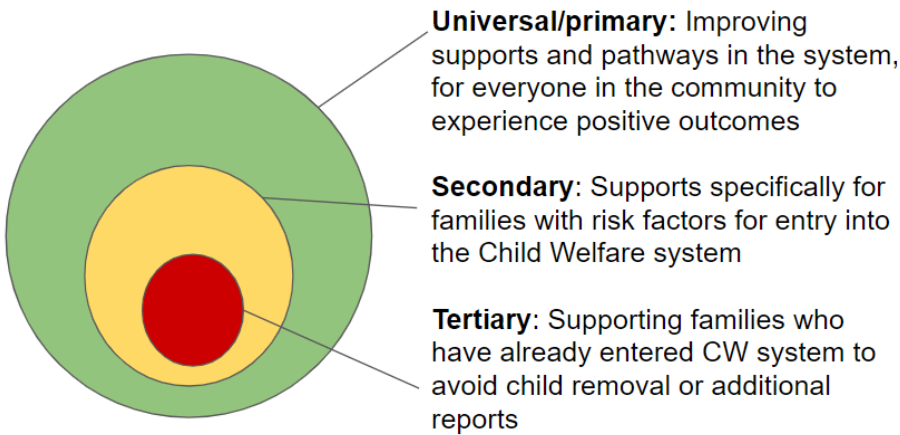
**Universal/primary:** Improving supports and pathways in the system, for everyone in the community to experience positive outcomes

**Secondary**: Supports specifically for families with risk factors for entry into the Child Welfare system

**Tertiary**: Supporting families who have already entered CW system to avoid child removal or additional reports